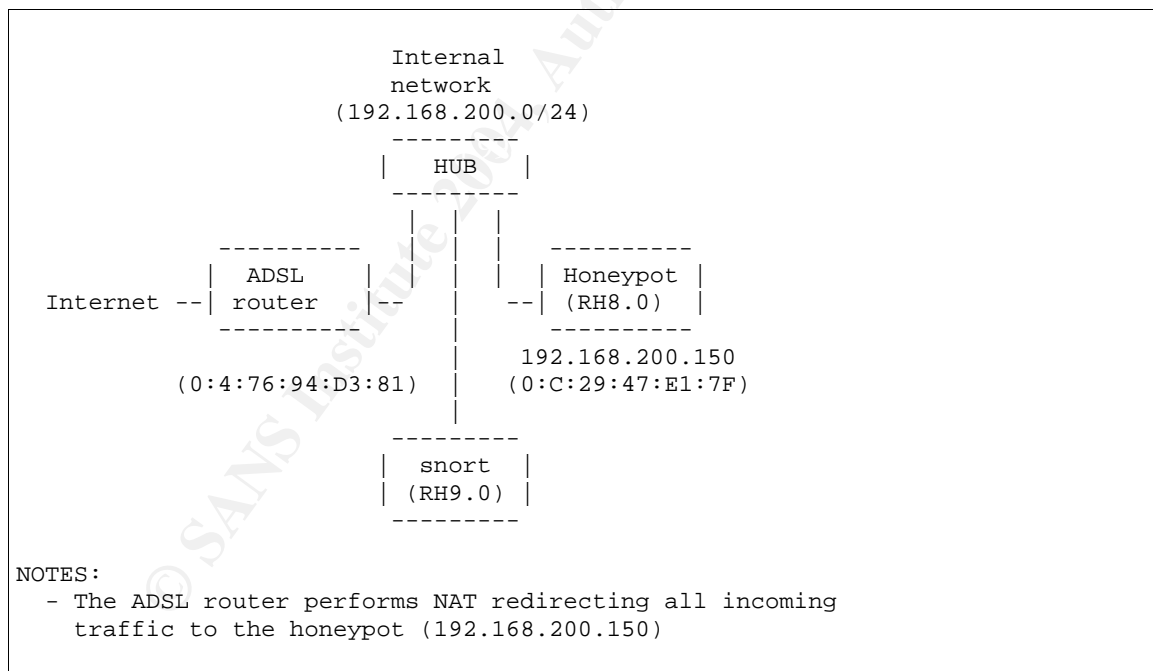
Internal network (192.168.200.0/24)

HUB

ADSL router

Internet --

Honeypot (RH8.0)

192.168.200.150

(0:4:76:94:D3:81)

(0:C:29:47:E1:7F)

snort (RH9.0)

NOTES:
- The ADSL router performs NAT redirecting all incoming traffic to the honeypot (192.168.200.150)